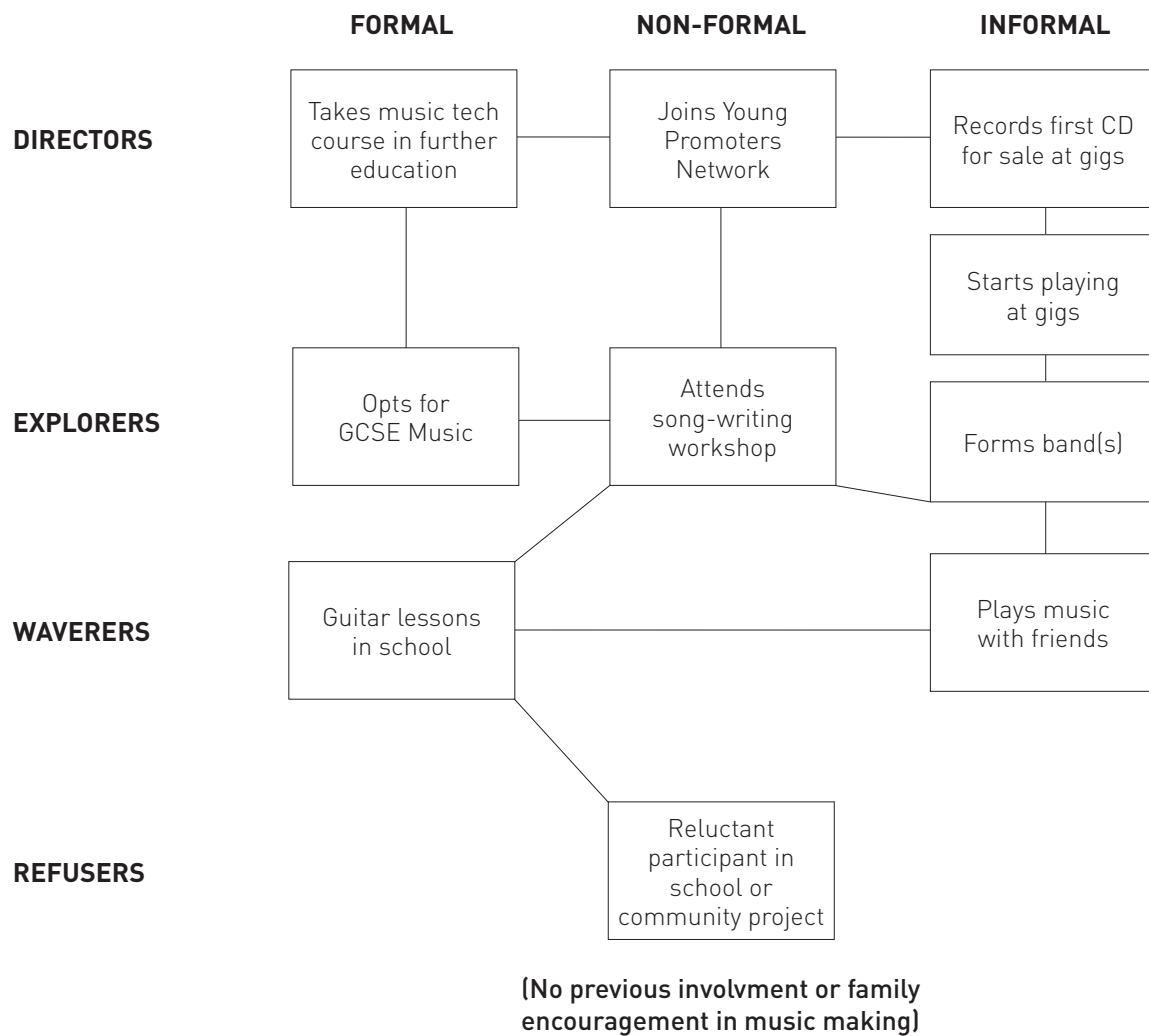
FORMAL NON-FORMAL INFORMAL

DIRECTORS

Takes music tech course in further education

Joins Young Promoters Network

Records first CD for sale at gigs

Starts playing at gigs

EXPLORERS

Opts for GCSE Music

Attends song-writing workshop

Forms band(s)

WAVERERS

Guitar lessons in school

Plays music with friends

REFUSERS

Reluctant participant in school or community project

(No previous involvment or family encouragement in music making)